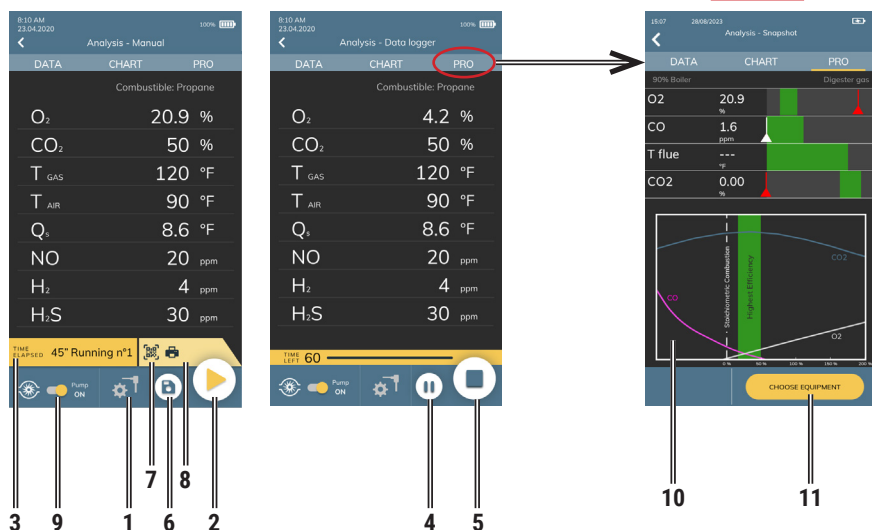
8:10 AM
23.04.2020
100%

Analysis - Manual

DATA CHART PRO

Combustible: Propane

| | | |
|---|---|---|
| $O_2$ | 20.9 | % |
| $CO_2$ | 50 | % |
| $T_{GAS}$ | 120 | °F |
| $T_{AIR}$ | 90 | °F |
| $Q_s$ | 8.6 | °F |
| NO | 20 | ppm |
| $H_2$ | 4 | ppm |
| $H_2S$ | 30 | ppm |

TIME ELAPSED 45" Running n°1

Pump ON

8:10 AM
23.04.2020
100%

Analysis - Data logger

DATA CHART PRO

Combustible: Propane

| | | |
|---|---|---|
| $O_2$ | 4.2 | % |
| $CO_2$ | 50 | % |
| $T_{GAS}$ | 120 | °F |
| $T_{AIR}$ | 90 | °F |
| $Q_s$ | 8.6 | °F |
| NO | 20 | ppm |
| $H_2$ | 4 | ppm |
| $H_2S$ | 30 | ppm |

TIME LEFT 60

Pump ON

15:07 28/08/2023

Analysis - Snapshot

DATA CHART PRO

90% Boiler Digester gas

| | | |
|---|---|---|
| O2 | 20.9 | % |
| CO | 1.6 | ppm |
| T flue | --- | °F |
| CO2 | 0.00 | % |

Stoichiometric Combustion
Highest Efficiency
CO2
CO
O2
0 % 50 % 100 % 150 % 200 %

CHOOSE EQUIPMENT

3 9 1 6 2 7 8 4 5 10 11